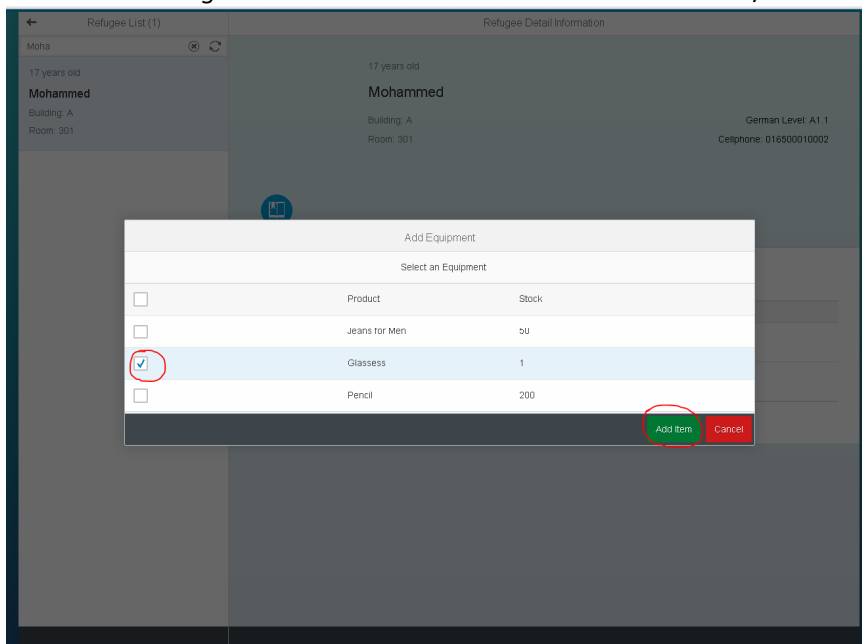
Refugee List (1)

Moha

17 years old

Mohammed

Building: A

Room: 301

Refugee Detail Information

17 years old

Mohammed

Building: A

Room: 301

German Level: A1.1

Cellphone: 016500010002

Add Equipment

Select an Equipment

| | Product | Stock |
|---|---|---|
| | Jeans for Men | 50 |
| ✓ | Glassess | 1 |
| | Pencil | 200 |

Add Item

Cancel